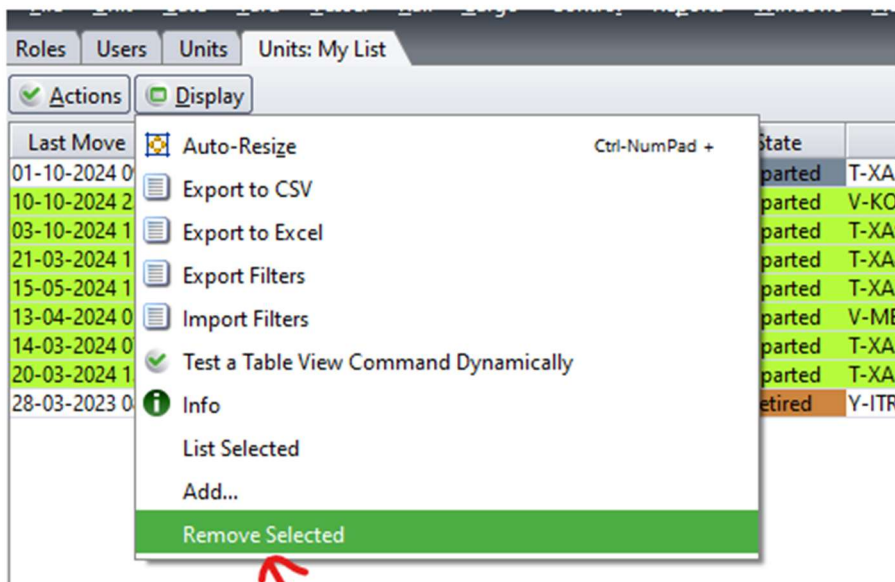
Roles Users Units Units: My List

Actions Display

Last Move

01-10-2024 0
10-10-2024 2
03-10-2024 1
21-03-2024 1
15-05-2024 1
13-04-2024 0
14-03-2024 0
20-03-2024 1
28-03-2023 0

Auto-Resize Ctrl-NumPad +
Export to CSV
Export to Excel
Export Filters
Import Filters
Test a Table View Command Dynamically
Info
List Selected
Add...
Remove Selected

State
parted T-XA
parted V-KO
parted T-XA
parted T-XA
parted T-XA
parted V-ME
parted T-XA
parted T-XA
etired Y-ITR